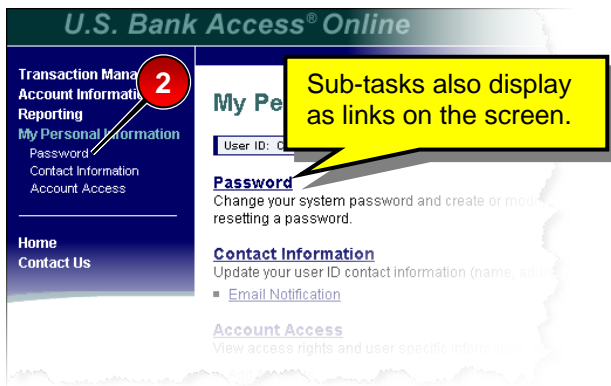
U.S. Bank Access® Online

Transaction Mana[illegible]
Account Informati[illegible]
Reporting
My Personal Information
Password
Contact Information
Account Access

Home
Contact Us

2

Sub-tasks also display as links on the screen.

My Pe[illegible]

User ID: C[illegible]

Password
Change your system password and create or mod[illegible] resetting a password.

Contact Information
Update your user ID contact information (name, add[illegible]
Email Notification

Account Access
View access rights and user specific informa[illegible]